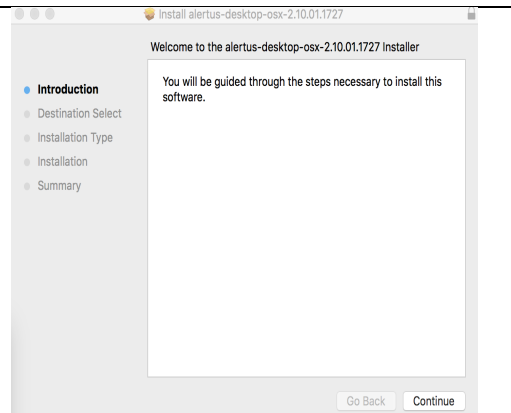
Install alertus-desktop-osx-2.10.01.1727

Welcome to the alertus-desktop-osx-2.10.01.1727 Installer

Introduction
Destination Select
Installation Type
Installation
Summary

You will be guided through the steps necessary to install this software.

Go Back
Continue